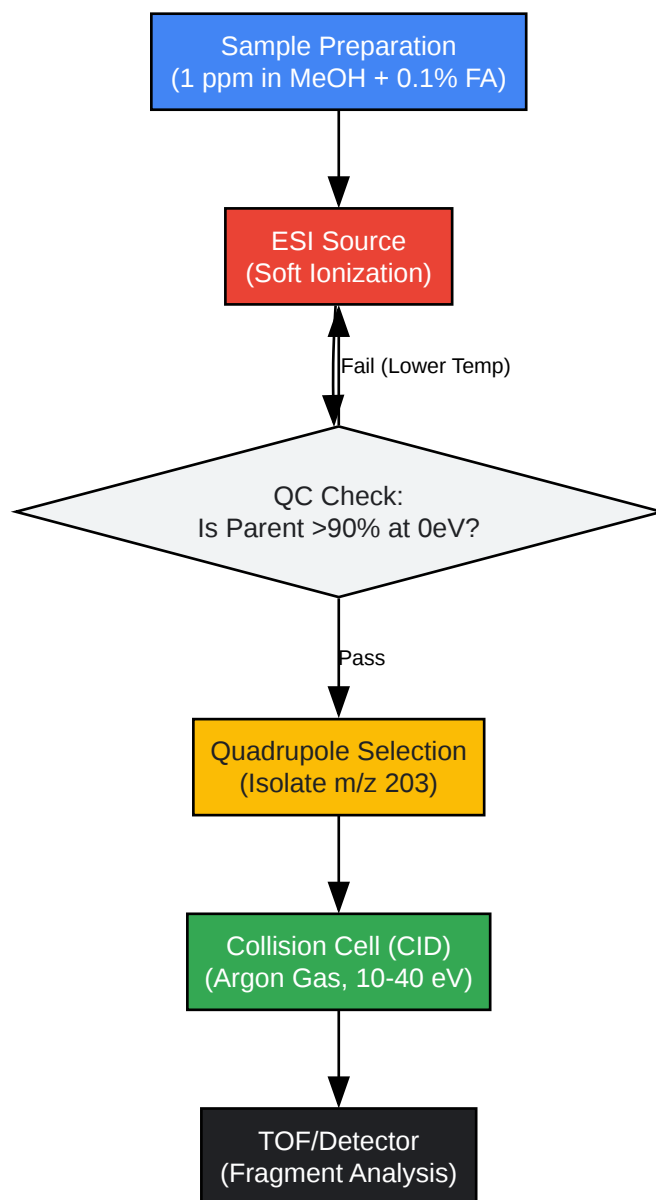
Sample Preparation
(1 ppm in MeOH + 0.1% FA)

ESI Source
(Soft Ionization)

Fail (Lower Temp)

QC Check:
Is Parent >90% at 0eV?

Pass

Quadrupole Selection
(Isolate m/z 203)

Collision Cell (CID)
(Argon Gas, 10-40 eV)

TOF/Detector
(Fragment Analysis)